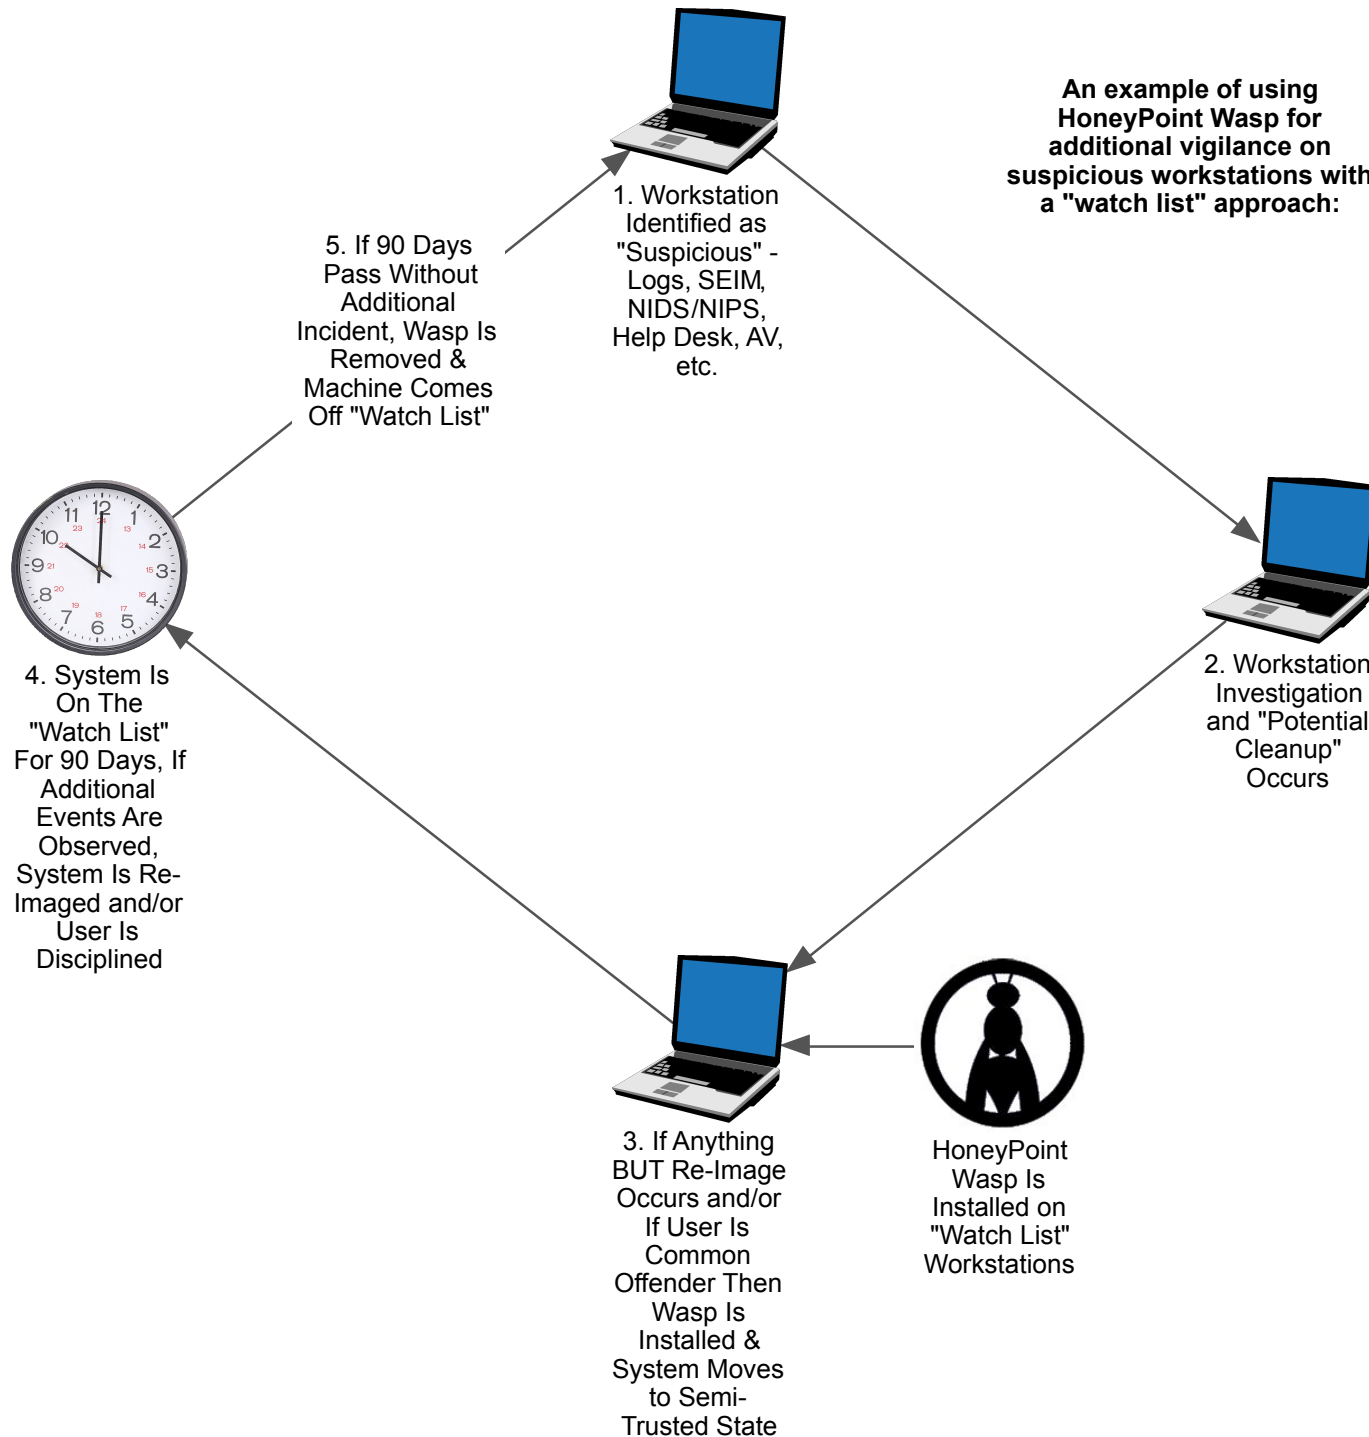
An example of using HoneyPoint Wasp for additional vigilance on suspicious workstations with a "watch list" approach:

1. Workstation Identified as "Suspicious" - Logs, SEIM, NIDS/NIPS, Help Desk, AV, etc.

2. Workstation Investigation and "Potential Cleanup" Occurs

3. If Anything BUT Re-Image Occurs and/or If User Is Common Offender Then Wasp Is Installed & System Moves to Semi-Trusted State

HoneyPoint Wasp Is Installed on "Watch List" Workstations

4. System Is On The "Watch List" For 90 Days, If Additional Events Are Observed, System Is Re-Imaged and/or User Is Disciplined

5. If 90 Days Pass Without Additional Incident, Wasp Is Removed & Machine Comes Off "Watch List"

11 12 1 10 2 9 3 8 4 7 6 5 23 24 13 22 14 21 15 20 16 19 18 17